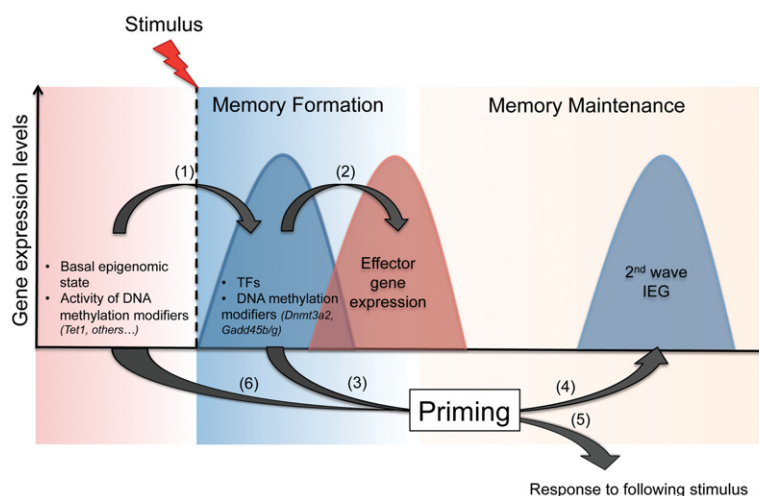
Stimulus

Memory Formation

Memory Maintenance

Gene expression levels

(1)

(2)

• Basal epigenomic state
• Activity of DNA methylation modifiers (Tet1, others…)

• TFs
• DNA methylation modifiers (Dnmt3a2, Gadd45b/g)

Effector gene expression

$2^{nd}$ wave IEG

(6)

(3)

(4)

Priming

(5)

Response to following stimulus